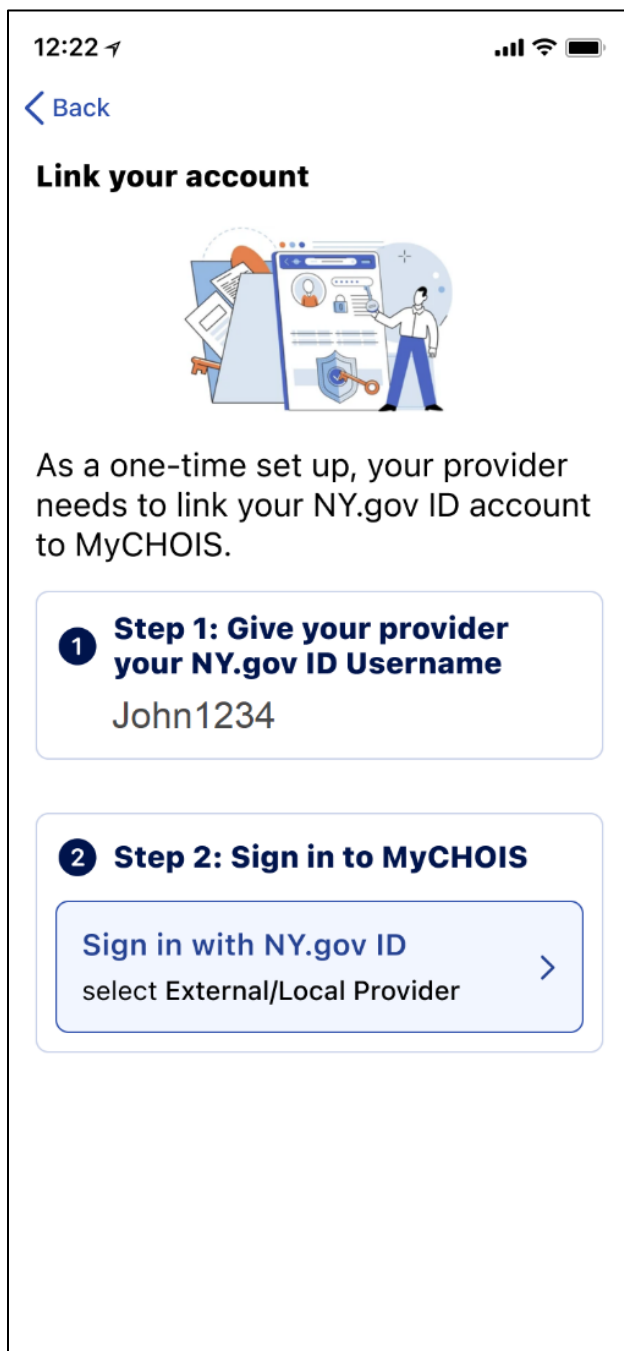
12:22

Back

Link your account

As a one-time set up, your provider needs to link your NY.gov ID account to MyCHOIS.

1 Step 1: Give your provider your NY.gov ID Username
John1234

2 Step 2: Sign in to MyCHOIS

Sign in with NY.gov ID
select External/Local Provider